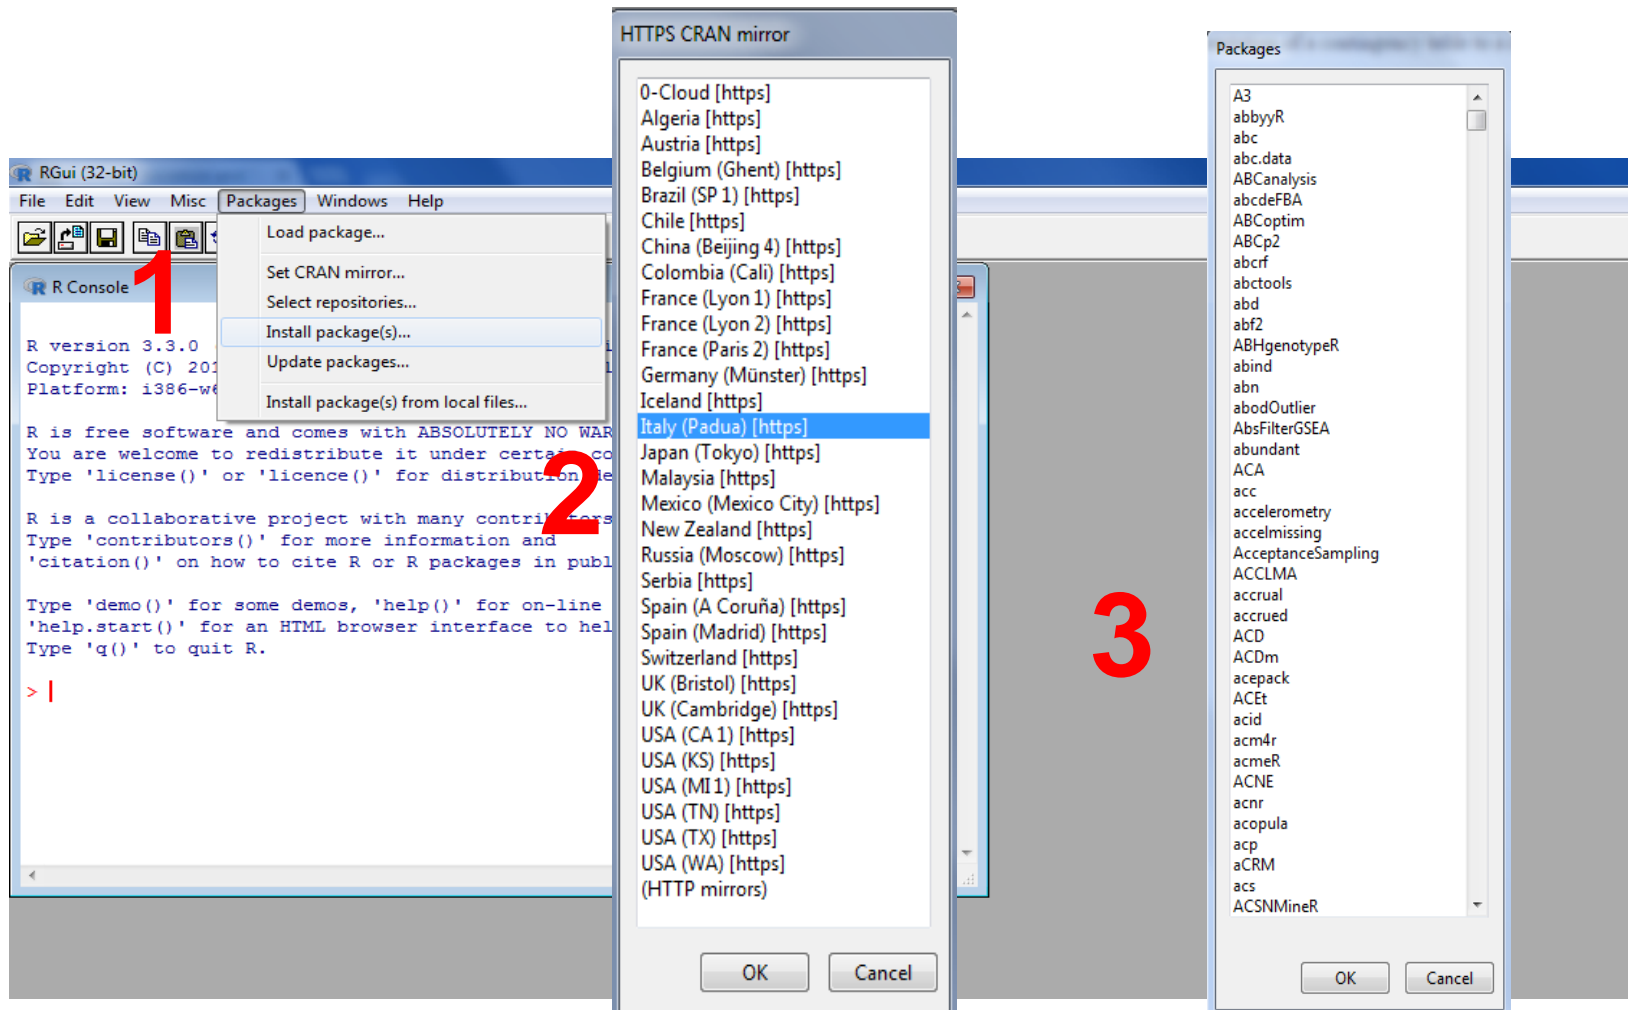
RGui (32-bit)
File Edit View Misc Packages Windows Help

R Console

R version 3.3.0
Copyright (C) 201
Platform: i386-w

R is free software and comes with ABSOLUTELY NO WAR
You are welcome to redistribute it under certa co
Type 'license()' or 'licence()' for distribution de

R is a collaborative project with many contri ors
Type 'contributors()' for more information and
'citation()' on how to cite R or R packages in publ

Type 'demo()' for some demos, 'help()' for on-line
'help.start()' for an HTML browser interface to hel
Type 'q()' to quit R.

>

1

Load package...
Set CRAN mirror...
Select repositories...
Install package(s)...
Update packages...
Install package(s) from local files...

2

HTTPS CRAN mirror

0-Cloud [https]
Algeria [https]
Austria [https]
Belgium (Ghent) [https]
Brazil (SP 1) [https]
Chile [https]
China (Beijing 4) [https]
Colombia (Cali) [https]
France (Lyon 1) [https]
France (Lyon 2) [https]
France (Paris 2) [https]
Germany (Münster) [https]
Iceland [https]
Italy (Padua) [https]
Japan (Tokyo) [https]
Malaysia [https]
Mexico (Mexico City) [https]
New Zealand [https]
Russia (Moscow) [https]
Serbia [https]
Spain (A Coruña) [https]
Spain (Madrid) [https]
Switzerland [https]
UK (Bristol) [https]
UK (Cambridge) [https]
USA (CA 1) [https]
USA (KS) [https]
USA (MI 1) [https]
USA (TN) [https]
USA (TX) [https]
USA (WA) [https]
(HTTP mirrors)

OK Cancel

3

Packages

A3
abbyyR
abc
abc.data
ABCanalysis
abcdeFBA
ABCoptim
ABCp2
abcrf
abctools
abd
abf2
ABHgenotypeR
abind
abn
abodOutlier
AbsFilterGSEA
abundant
ACA
acc
accelerometry
accelmissing
AcceptanceSampling
ACCLMA
accrual
accrued
ACD
ACDm
acepack
ACEt
acid
acm4r
acmeR
ACNE
acnr
acopula
acp
aCRM
acs
ACSNMineR

OK Cancel